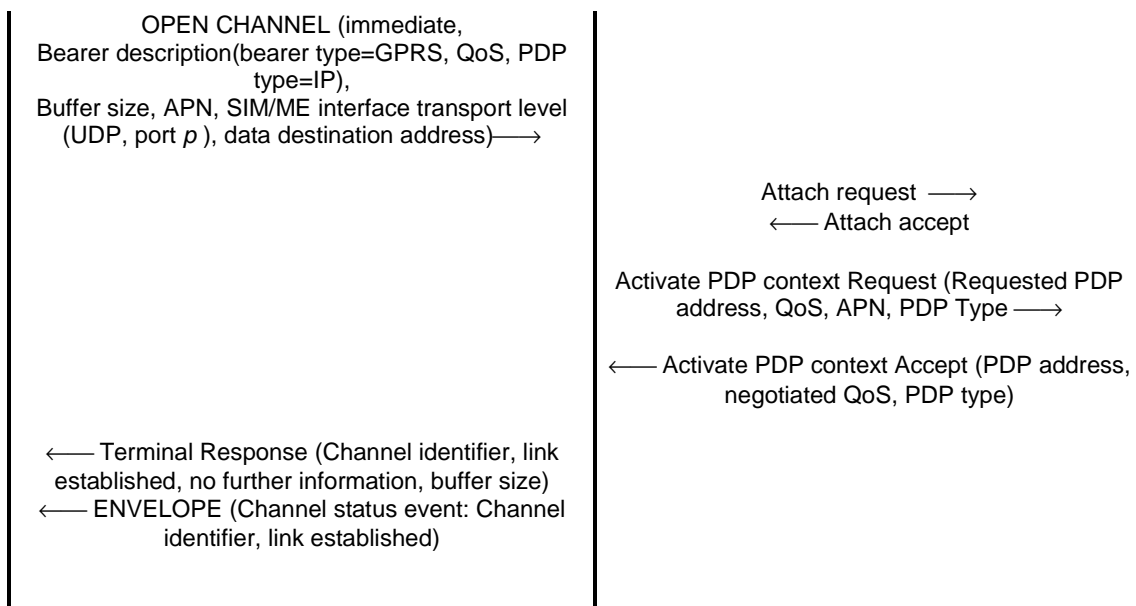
OPEN CHANNEL (immediate, Bearer description(bearer type=GPRS, QoS, PDP type=IP), Buffer size, APN, SIM/ME interface transport level (UDP, port $p$ ), data destination address)$\longrightarrow$

Attach request $\longrightarrow$
$\longleftarrow$ Attach accept

Activate PDP context Request (Requested PDP address, QoS, APN, PDP Type $\longrightarrow$

$\longleftarrow$ Activate PDP context Accept (PDP address, negotiated QoS, PDP type)

$\longleftarrow$ Terminal Response (Channel identifier, link established, no further information, buffer size)
$\longleftarrow$ ENVELOPE (Channel status event: Channel identifier, link established)